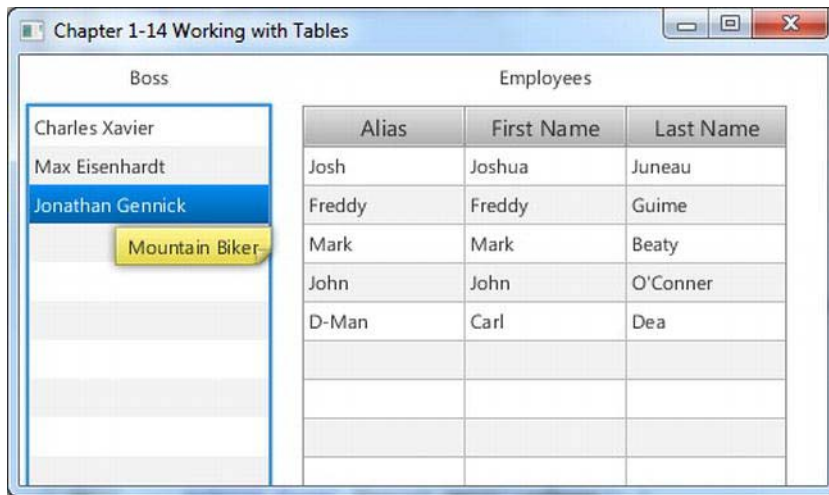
Chapter 1-14 Working with Tables

Boss

Charles Xavier
Max Eisenhardt
Jonathan Gennick

Mountain Biker

Employees

| Alias | First Name | Last Name |
|---|---|---|
| Josh | Joshua | Juneau |
| Freddy | Freddy | Guime |
| Mark | Mark | Beaty |
| John | John | O'Conner |
| D-Man | Carl | Dea |